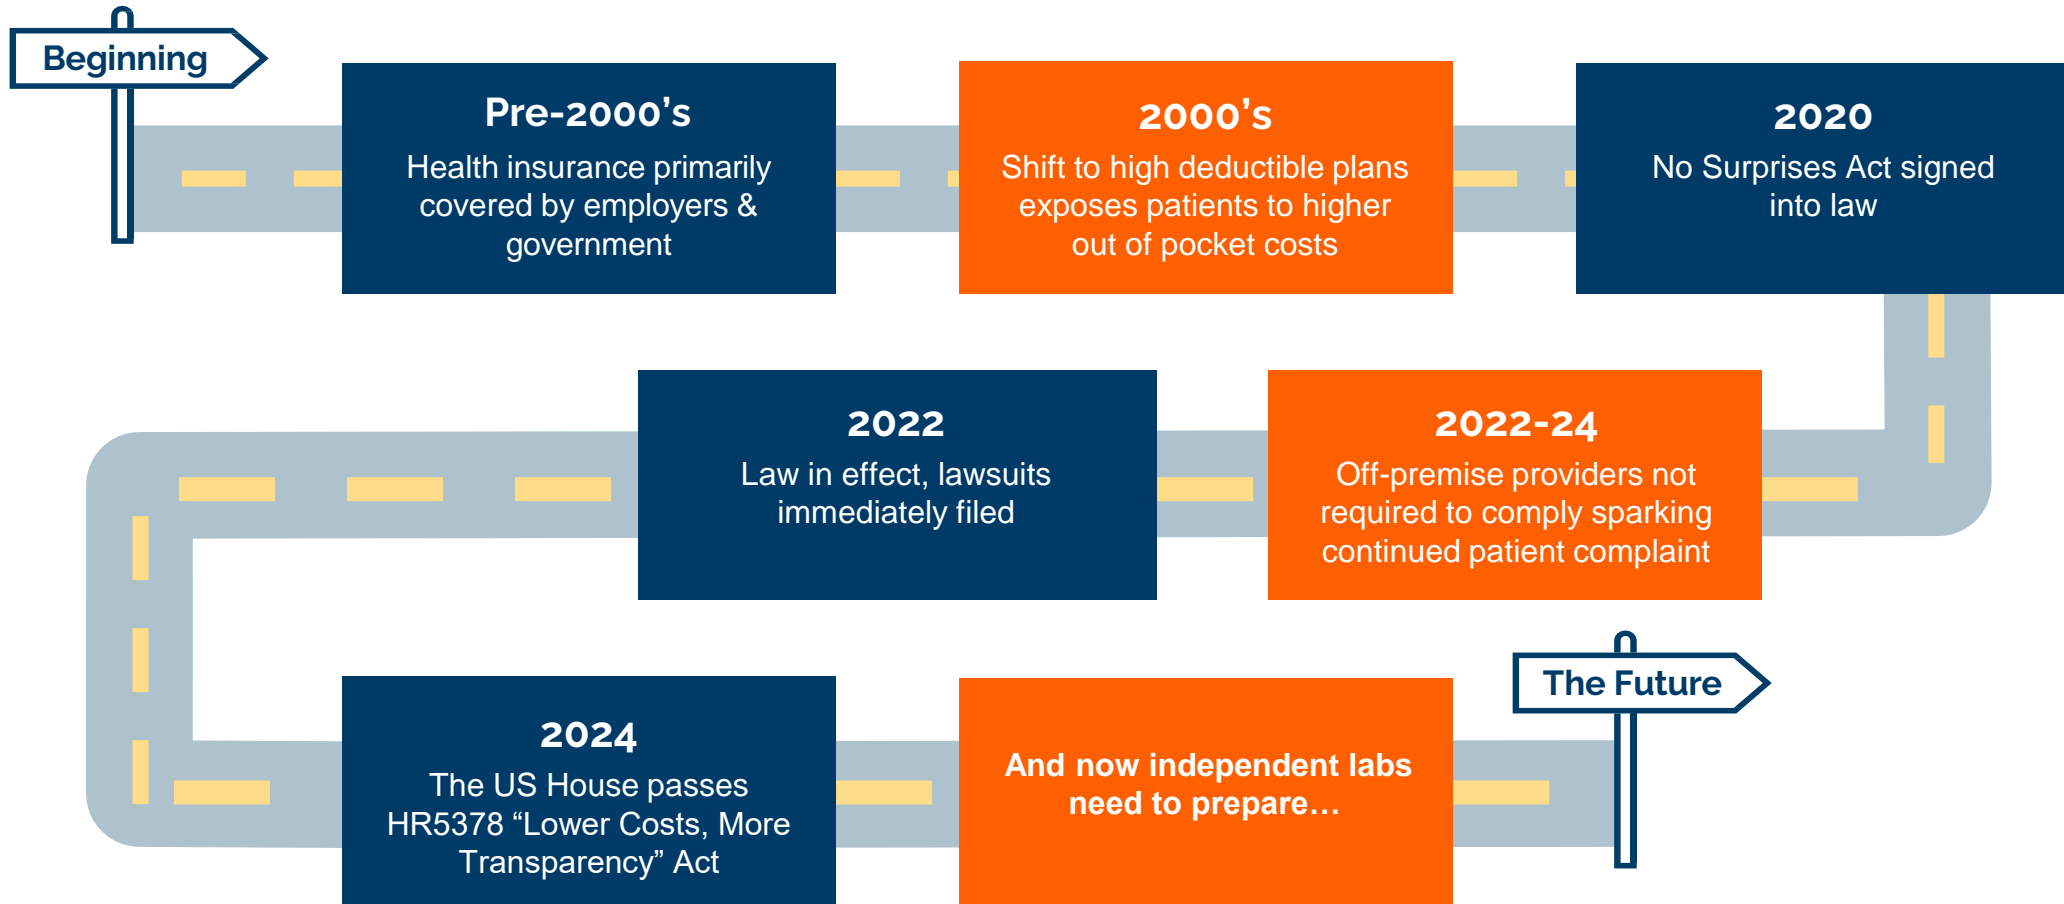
Beginning

Pre-2000's
Health insurance primarily covered by employers & government

2000's
Shift to high deductible plans exposes patients to higher out of pocket costs

2020
No Surprises Act signed into law

2022-24
Off-premise providers not required to comply sparking continued patient complaint

2022
Law in effect, lawsuits immediately filed

2024
The US House passes HR5378 “Lower Costs, More Transparency” Act

And now independent labs need to prepare…

The Future